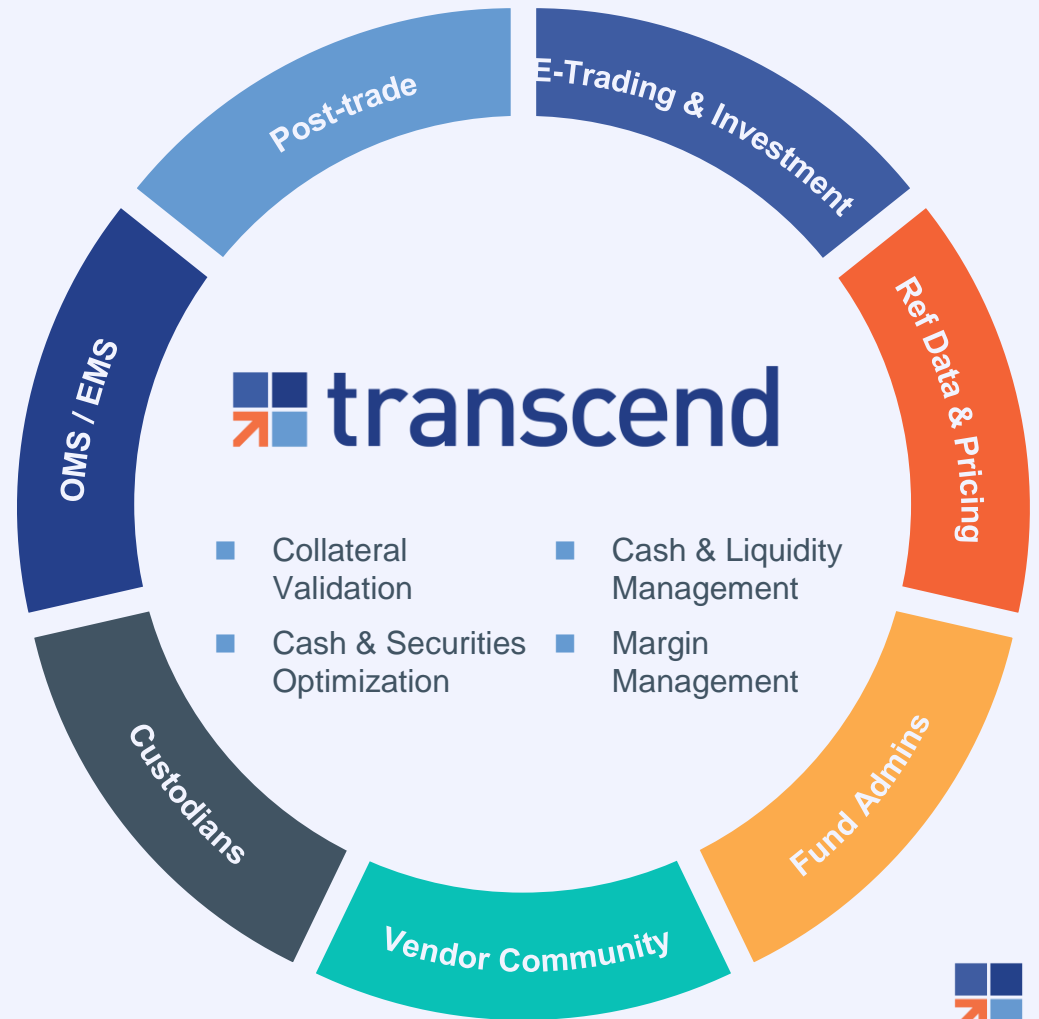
Post-trade
E-Trading & Investment
Ref Data & Pricing
Fund Admins
Vendor Community
Custodians
OMS / EMS

transcend

Collateral Validation

Cash & Securities Optimization

Cash & Liquidity Management

Margin Management